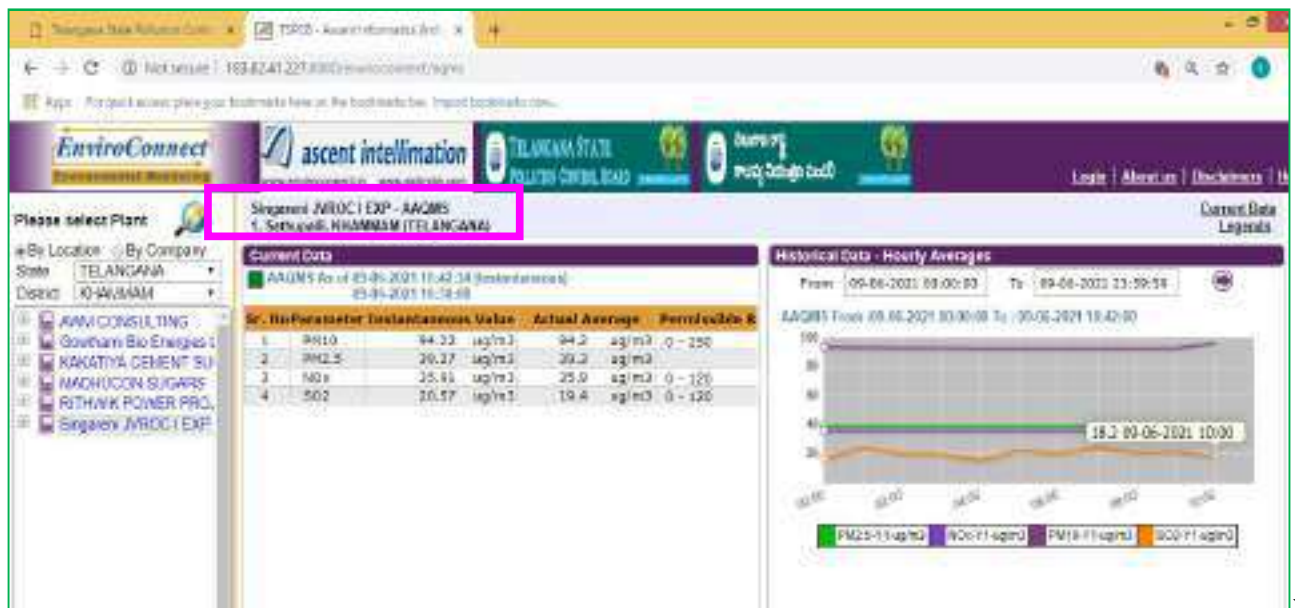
Telangana State Pollution Contr × TSPCB - Ascent Intellimation Pvt × +

Not secure | 103.82.41.227:8080/enviroconnect/signin

Apps For quick access, place your bookmarks here on the bookmarks bar. Import bookmarks now...

EnviroConnect
Environmental Monitoring

ascent intellimation

TELANGANA STATE POLLUTION CONTROL BOARD

Login | About us | Disclaimers |

Please select Plant

Singareni JVROC I EXP - AAQMS
1. Sattupalli, KHAMMAM (TELANGANA)

Current Data
Legends

By Location By Company
State TELANGANA
District KHAMMAM

AWM CONSULTING
Gowtham Bio Energies
KAKATIYA CEMENT SU
MADHUCON SUGARS
RITHWIK POWER PRO
Singareni JVROC I EXP

Current Data

AAQMS As of 09-06-2021 11:42:34 (Instantaneous)
09-06-2021 11:38:00

| Sr. No | Parameter | Instantaneous Value | | Actual Average | | Permissible R |
|---|---|---|---|---|---|---|
| 1 | PM10 | 94.33 | ug/m3 | 94.2 | ug/m3 | 0 - 250 |
| 2 | PM2.5 | 39.27 | ug/m3 | 39.2 | ug/m3 | |
| 3 | NOx | 25.61 | ug/m3 | 25.9 | ug/m3 | 0 - 120 |
| 4 | SO2 | 20.57 | ug/m3 | 19.4 | ug/m3 | 0 - 120 |

Historical Data - Hourly Averages

From 09-06-2021 00:00:00 To 09-06-2021 23:59:59

AAQMS From 09-06-2021 00:00:00 To : 09-06-2021 10:42:00

100
80
60
40
20

18.2 09-06-2021 10:00

00:00 02:00 04:00 06:00 08:00 10:00

PM2.5-1.1-ug/m3 NOx-1.1-ug/m3 PM10-1.1-ug/m3 SO2-1.1-ug/m3